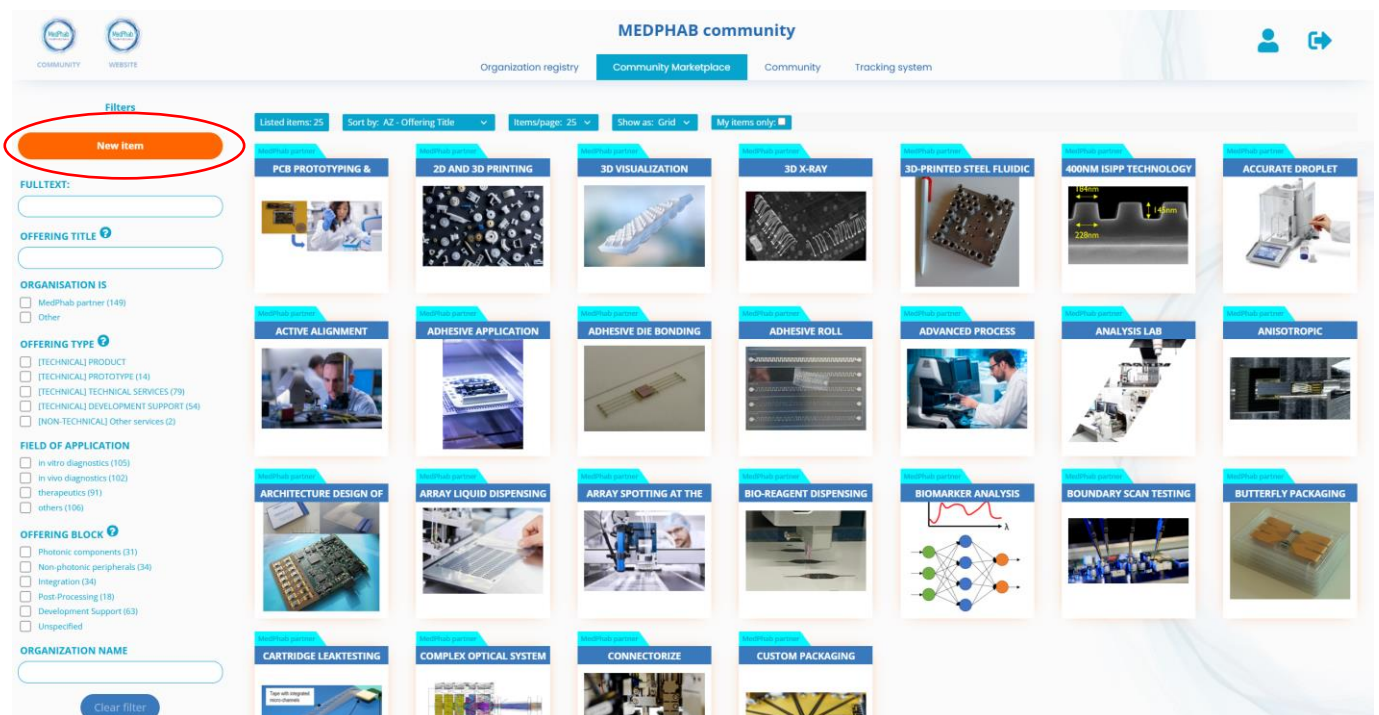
MedPhab COMMUNITY
MedPhab WEBSITE

MEDPHAB community

Organization registry | Community Marketplace | Community | Tracking system

Filters

New item

FULLTEXT:

OFFERING TITLE

ORGANISATION IS
MedPhab partner (149)
Other

OFFERING TYPE
[TECHNICAL] PRODUCT
[TECHNICAL] PROTOTYPE (14)
[TECHNICAL] TECHNICAL SERVICES (79)
[TECHNICAL] DEVELOPMENT SUPPORT (54)
[NON-TECHNICAL] Other services (2)

FIELD OF APPLICATION
in vitro diagnostics (105)
in vivo diagnostics (102)
therapeutics (91)
others (106)

OFFERING BLOCK
Photonic components (31)
Non-photonic peripherals (34)
Integration (34)
Post-Processing (18)
Development Support (63)
Unspecified

ORGANIZATION NAME

Clear filter

Listed items: 25 | Sort by: AZ - Offering Title | Items/page: 25 | Show as: Grid | My items only:

MedPhab partner
PCB PROTOTYPING &

MedPhab partner
2D AND 3D PRINTING

MedPhab partner
3D VISUALIZATION

MedPhab partner
3D X-RAY

MedPhab partner
3D-PRINTED STEEL FLUIDIC

MedPhab partner
400NM ISIPP TECHNOLOGY
184nm
145nm
228nm

MedPhab partner
ACCURATE DROPLET

MedPhab partner
ACTIVE ALIGNMENT

MedPhab partner
ADHESIVE APPLICATION

MedPhab partner
ADHESIVE DIE BONDING

MedPhab partner
ADHESIVE ROLL

MedPhab partner
ADVANCED PROCESS

MedPhab partner
ANALYSIS LAB

MedPhab partner
ANISOTROPIC

MedPhab partner
ARCHITECTURE DESIGN OF

MedPhab partner
ARRAY LIQUID DISPENSING

MedPhab partner
ARRAY SPOTTING AT THE

MedPhab partner
BIO-REAGENT DISPENSING

MedPhab partner
BIOMARKER ANALYSIS
λ

MedPhab partner
BOUNDARY SCAN TESTING

MedPhab partner
BUTTERFLY PACKAGING

MedPhab partner
CARTRIDGE LEAKTESTING
Tape with integrated micro channels

MedPhab partner
COMPLEX OPTICAL SYSTEM

MedPhab partner
CONNECTORIZE

MedPhab partner
CUSTOM PACKAGING